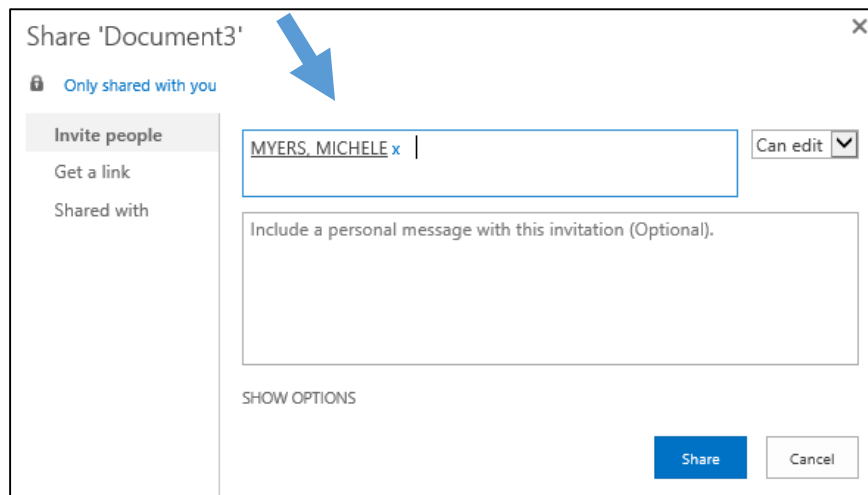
Share 'Document3'

×

Only shared with you

Invite people

Get a link

Shared with

MYERS, MICHELE x

Can edit

Include a personal message with this invitation (Optional).

SHOW OPTIONS

Share

Cancel